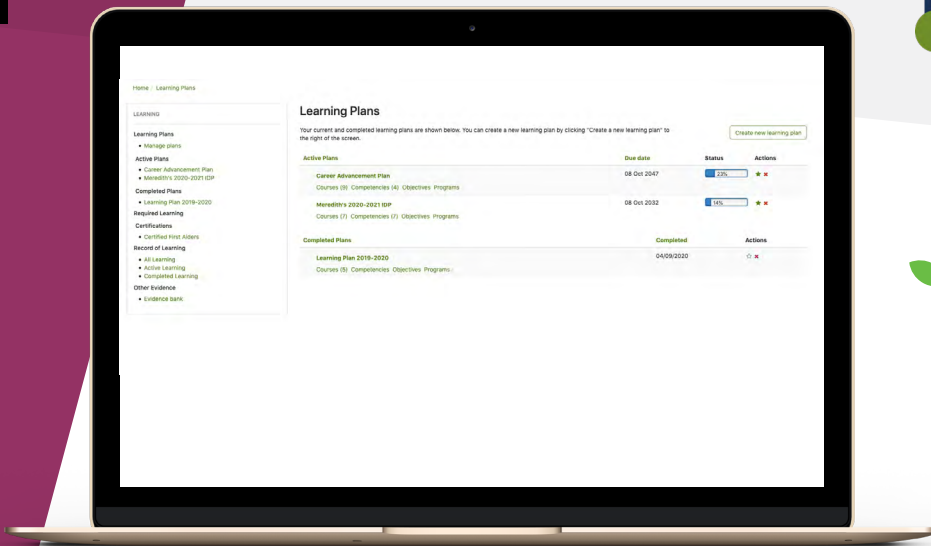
Home / Learning Plans

LEARNING

Learning Plans
• Manage plans
Active Plans
• Career Advancement Plan
• Meredith's 2020-2021 IDP
Completed Plans
• Learning Plan 2019-2020
Required Learning
Certifications
• Certified First Aiders
Record of Learning
• All Learning
• Active Learning
• Completed Learning
Other Evidence
• Evidence bank

Learning Plans

Your current and completed learning plans are shown below. You can create a new learning plan by clicking "Create a new learning plan" to the right of the screen.

Create new learning plan

| Active Plans | Due date | Status | Actions |
|---|---|---|---|
| Career Advancement Plan<br>Courses (9) Competencies (4) Objectives Programs | 08 Oct 2047 | 23% | |
| Meredith's 2020-2021 IDP<br>Courses (7) Competencies (2) Objectives Programs | 08 Oct 2032 | 14% | |

| Completed Plans | Completed | Actions |
|---|---|---|
| Learning Plan 2019-2020<br>Courses (5) Competencies Objectives Programs | 04/09/2020 | |